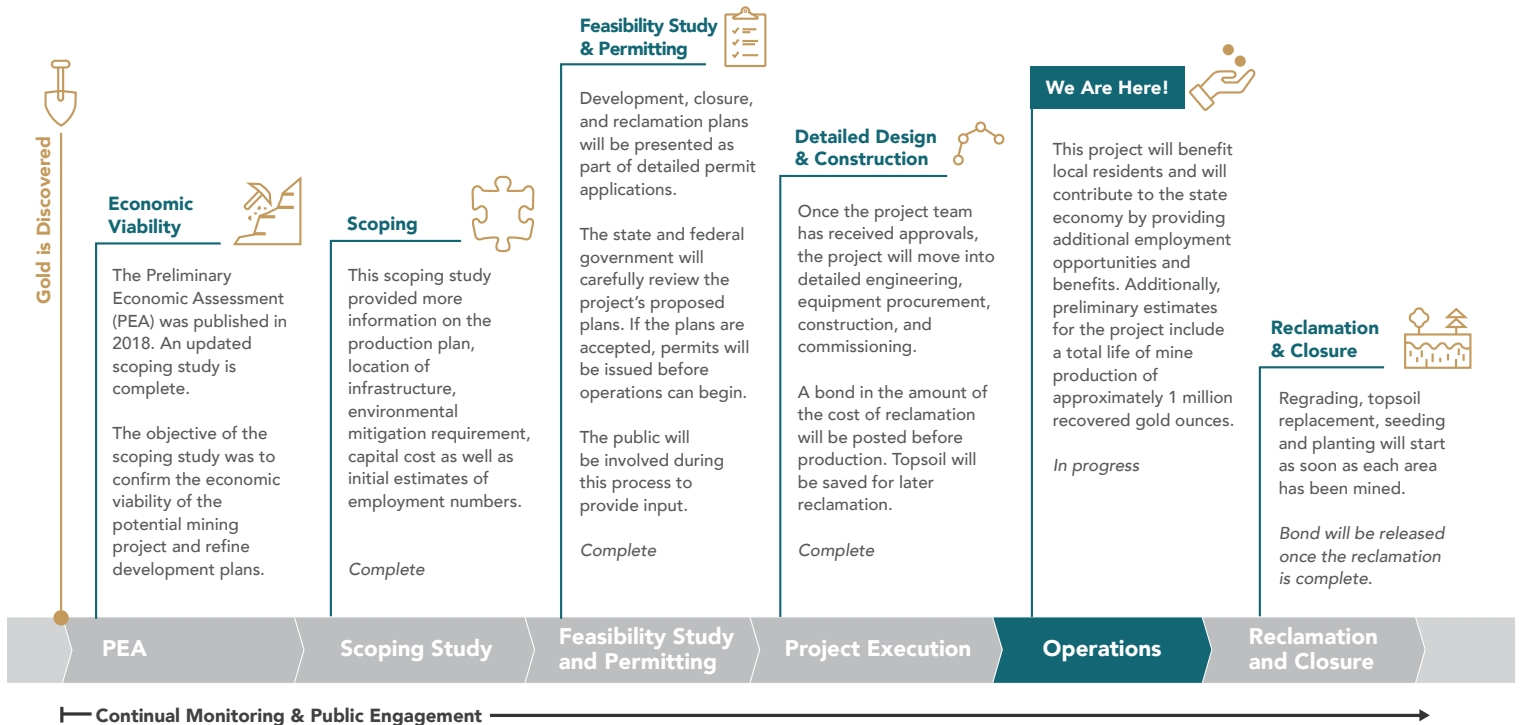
Gold is Discovered

Economic Viability

The Preliminary Economic Assessment (PEA) was published in 2018. An updated scoping study is complete.

The objective of the scoping study was to confirm the economic viability of the potential mining project and refine development plans.

Scoping

This scoping study provided more information on the production plan, location of infrastructure, environmental mitigation requirement, capital cost as well as initial estimates of employment numbers.

*Complete*

Feasibility Study & Permitting

Development, closure, and reclamation plans will be presented as part of detailed permit applications.

The state and federal government will carefully review the project's proposed plans. If the plans are accepted, permits will be issued before operations can begin.

The public will be involved during this process to provide input.

*Complete*

Detailed Design & Construction

Once the project team has received approvals, the project will move into detailed engineering, equipment procurement, construction, and commissioning.

A bond in the amount of the cost of reclamation will be posted before production. Topsoil will be saved for later reclamation.

*Complete*

We Are Here!

This project will benefit local residents and will contribute to the state economy by providing additional employment opportunities and benefits. Additionally, preliminary estimates for the project include a total life of mine production of approximately 1 million recovered gold ounces.

*In progress*

Reclamation & Closure

Regrading, topsoil replacement, seeding and planting will start as soon as each area has been mined.

*Bond will be released once the reclamation is complete.*

PEA | Scoping Study | Feasibility Study and Permitting | Project Execution | Operations | Reclamation and Closure

Continual Monitoring & Public Engagement